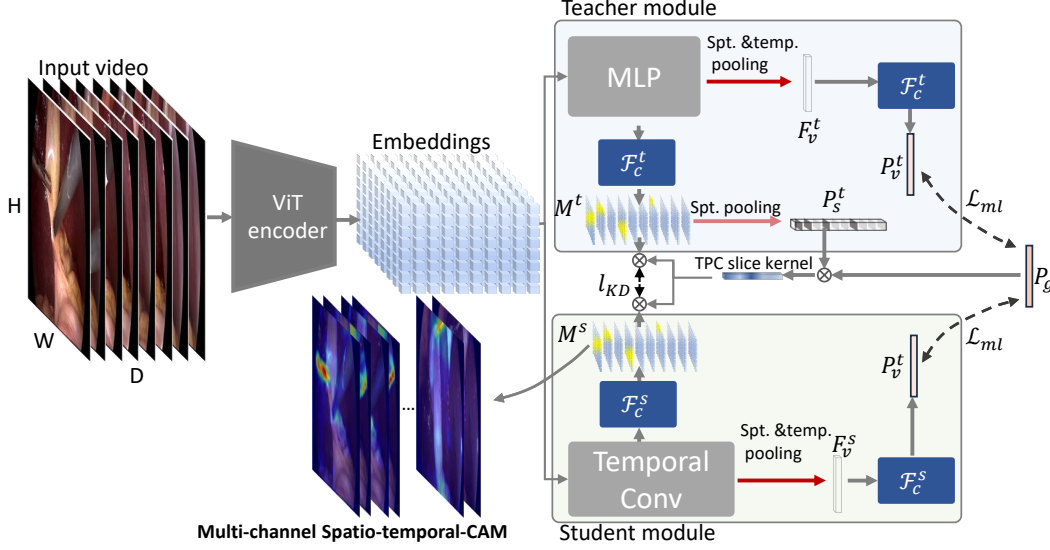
Teacher module

Input video

H

W

D

ViT encoder

Embeddings

MLP

Spt. &temp. pooling

$F_v^t$

$\mathcal{F}_c^t$

$\mathcal{F}_c^t$

$P_v^t$

$\mathcal{L}_{ml}$

$M^t$

Spt. pooling

$P_s^t$

TPC slice kernel

$P_g$

$l_{KD}$

$M^s$

$P_v^t$

$\mathcal{L}_{ml}$

$\mathcal{F}_c^s$

...

Temporal Conv

Spt. &temp. pooling

$F_v^s$

$\mathcal{F}_c^s$

Multi-channel Spatio-temporal-CAM

Student module